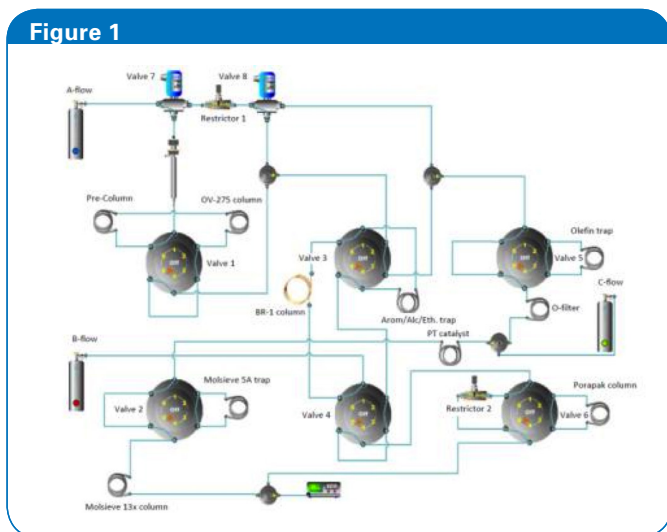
Figure 1

Valve 7

Valve 8

A-flow

Restrictor 1

Pre-Column

OV-275 column

Olefin trap

Valve 1

Valve 3

Valve 5

C-flow

BR-1 column

Arom/Alc/Eth. trap

O-filter

PT catalyst

B-flow

Molsieve 5A trap

Porapak column

Valve 2

Valve 4

Restrictor 2

Valve 6

Molsieve 13x column